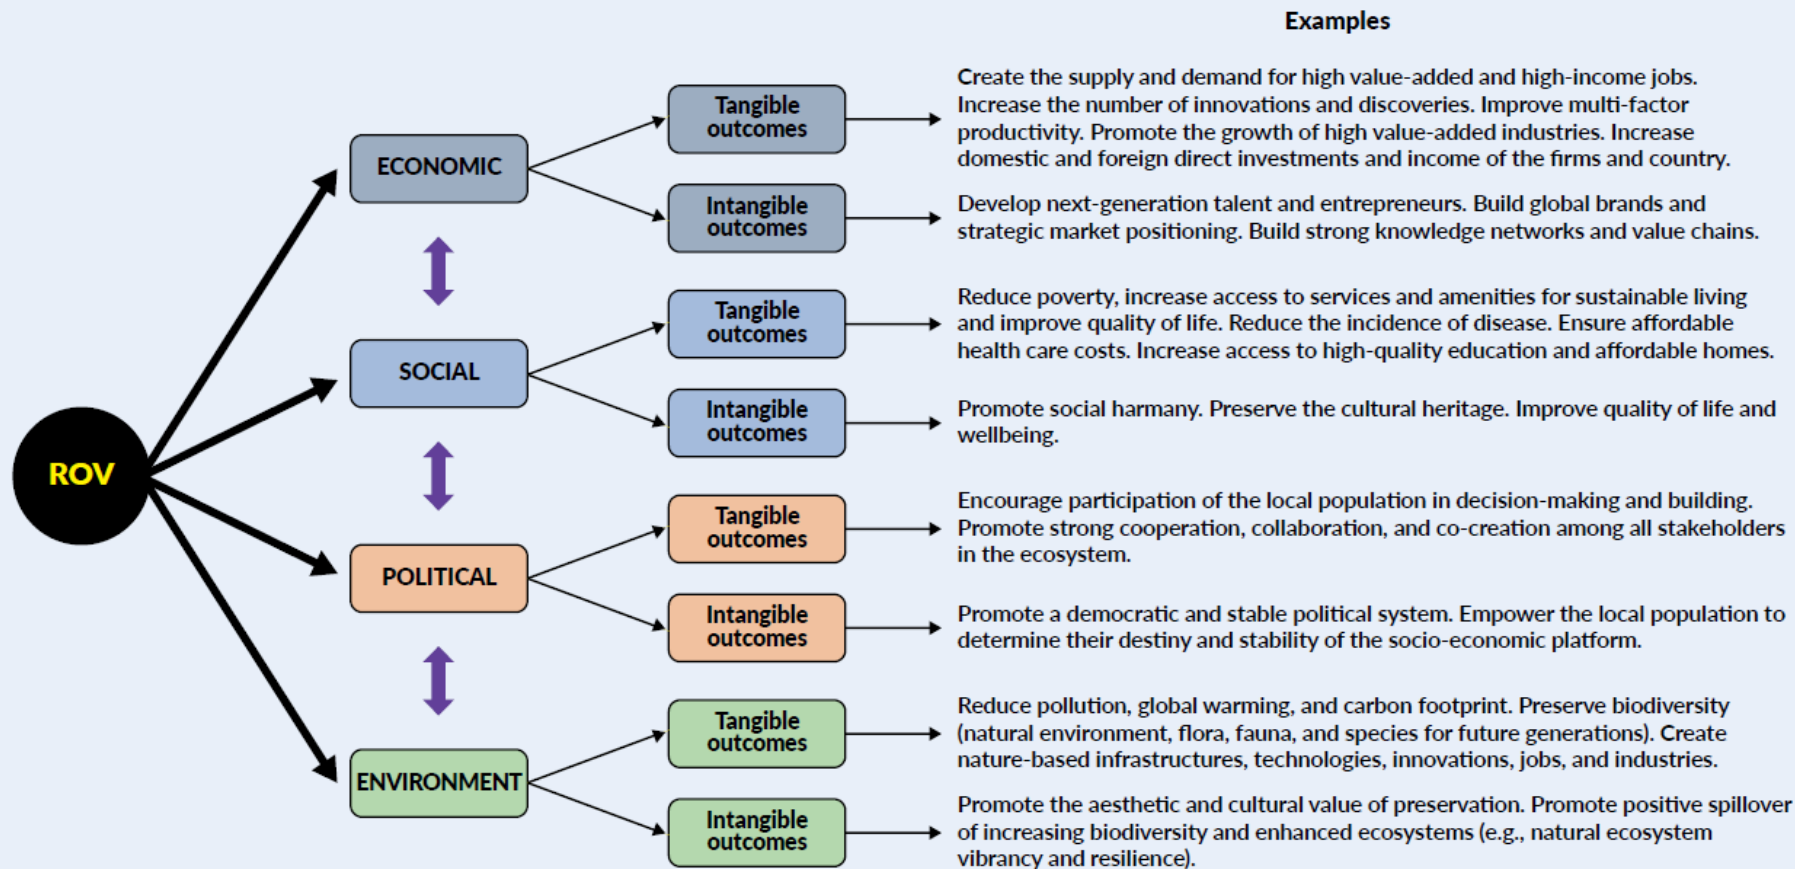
Examples

ROV

ECONOMIC

Tangible outcomes

Create the supply and demand for high value-added and high-income jobs. Increase the number of innovations and discoveries. Improve multi-factor productivity. Promote the growth of high value-added industries. Increase domestic and foreign direct investments and income of the firms and country.

Intangible outcomes

Develop next-generation talent and entrepreneurs. Build global brands and strategic market positioning. Build strong knowledge networks and value chains.

SOCIAL

Tangible outcomes

Reduce poverty, increase access to services and amenities for sustainable living and improve quality of life. Reduce the incidence of disease. Ensure affordable health care costs. Increase access to high-quality education and affordable homes.

Intangible outcomes

Promote social harmany. Preserve the cultural heritage. Improve quality of life and wellbeing.

POLITICAL

Tangible outcomes

Encourage participation of the local population in decision-making and building. Promote strong cooperation, collaboration, and co-creation among all stakeholders in the ecosystem.

Intangible outcomes

Promote a democratic and stable political system. Empower the local population to determine their destiny and stability of the socio-economic platform.

ENVIRONMENT

Tangible outcomes

Reduce pollution, global warming, and carbon footprint. Preserve biodiversity (natural environment, flora, fauna, and species for future generations). Create nature-based infrastructures, technologies, innovations, jobs, and industries.

Intangible outcomes

Promote the aesthetic and cultural value of preservation. Promote positive spillover of increasing biodiversity and enhanced ecosystems (e.g., natural ecosystem vibrancy and resilience).